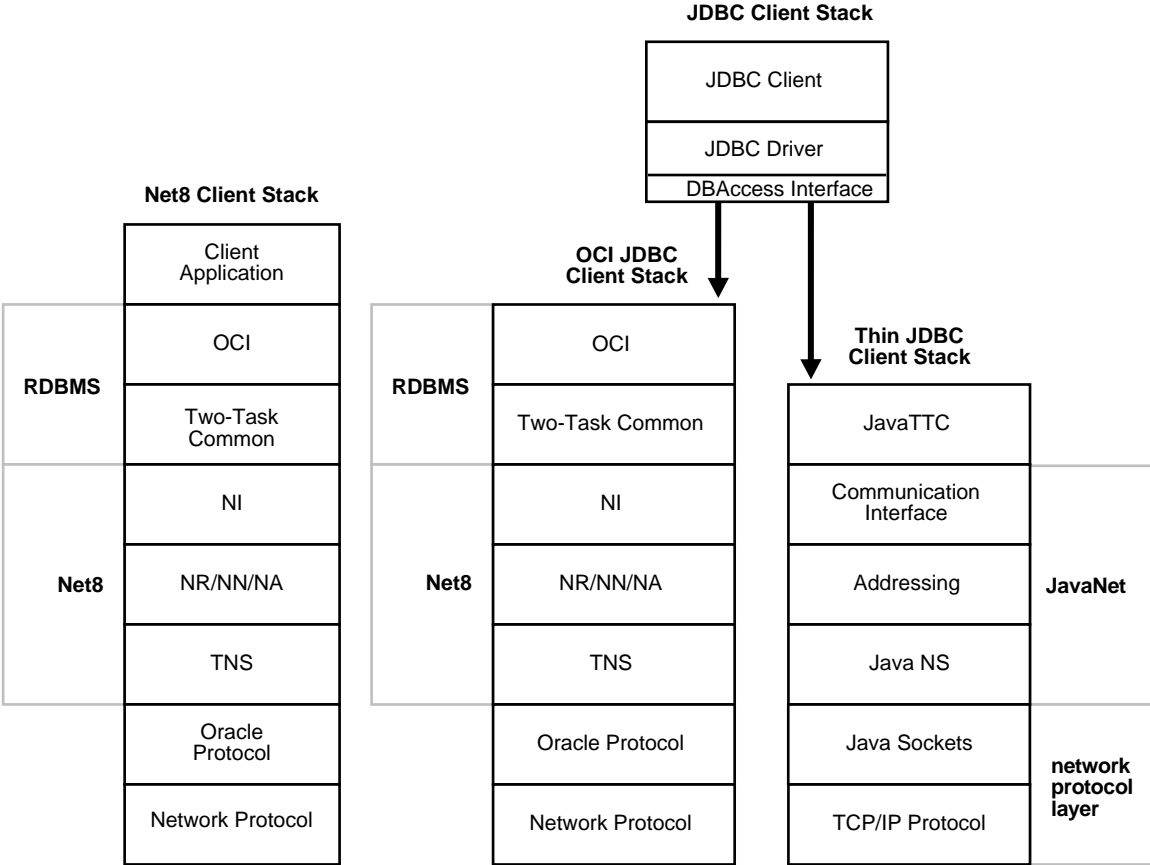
JDBC Client Stack

JDBC Client

JDBC Driver

DBAccess Interface

Net8 Client Stack

Client Application

RDBMS

OCI

Two-Task Common

NI

Net8

NR/NN/NA

TNS

Oracle Protocol

Network Protocol

OCI JDBC Client Stack

RDBMS

OCI

Two-Task Common

NI

Net8

NR/NN/NA

TNS

Oracle Protocol

Network Protocol

Thin JDBC Client Stack

JavaTTC

Communication Interface

Addressing

JavaNet

Java NS

Java Sockets

TCP/IP Protocol

network protocol layer